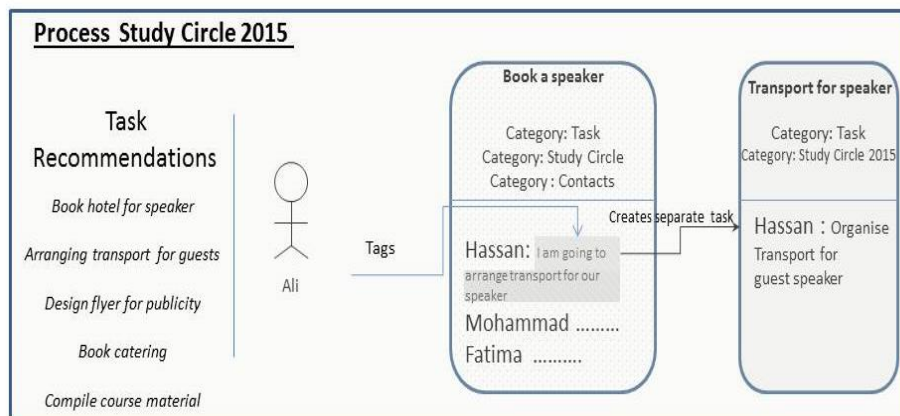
Process Study Circle 2015

Task Recommendations

Book hotel for speaker

Arranging transport for guests

Design flyer for publicity

Book catering

Compile course material

Ali

Tags

Book a speaker

Category: Task
Category: Study Circle
Category : Contacts

Hassan: I am going to arrange transport for our speaker

Mohammad .........

Fatima ..........

Creates separate task

Transport for speaker

Category: Task
Category: Study Circle 2015

Hassan : Organise Transport for guest speaker